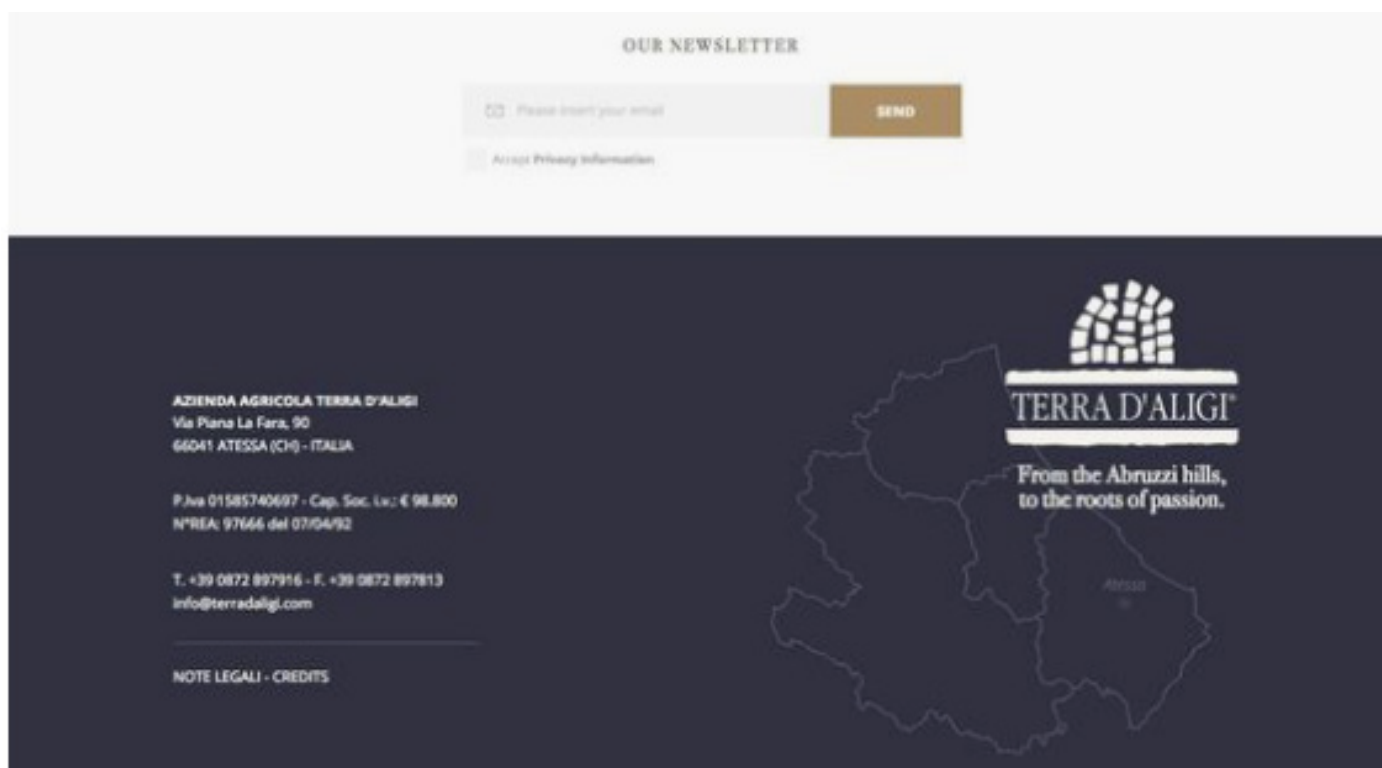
OUR NEWSLETTER

Please insert your email

SEND

Accept Privacy Information

AZIENDA AGRICOLA TERRA D'ALIGI
Via Piana La Fara, 90
66041 ATESSA (CH) - ITALIA

P.Iva 01585740697 - Cap. Soc. i.v.: € 98.800
N°REA: 97666 del 07/04/92

T. +39 0872 897916 - F. +39 0872 897813
info@terradaligi.com

NOTE LEGALI - CREDITS

TERRA D'ALIGI®

From the Abruzzi hills, to the roots of passion.

Atessa